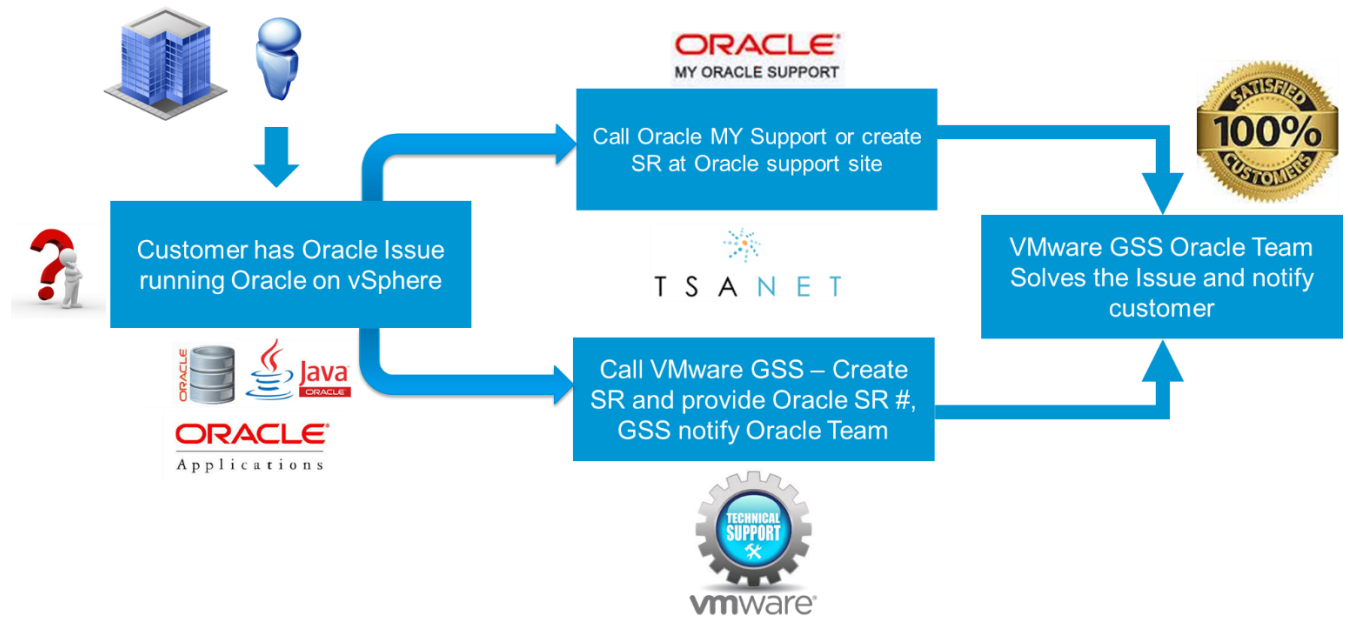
ORACLE
MY ORACLE SUPPORT

Call Oracle MY Support or create SR at Oracle support site

SATISFIED
100%
CUSTOMERS

Customer has Oracle Issue running Oracle on vSphere

TSANET

VMware GSS Oracle Team Solves the Issue and notify customer

ORACLE
Java
ORACLE

ORACLE
Applications

Call VMware GSS – Create SR and provide Oracle SR #, GSS notify Oracle Team

TECHNICAL SUPPORT

vmware